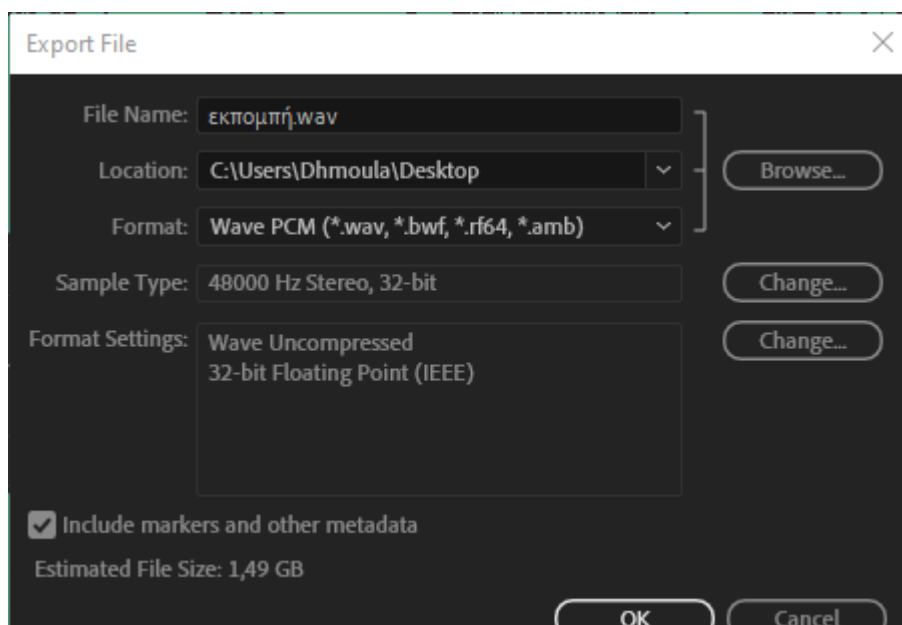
Export File

File Name: εκπομπή.wav

Location: C:\Users\Dhmoula\Desktop

Browse...

Format: Wave PCM (*.wav, *.bwf, *.rf64, *.amb)

Sample Type: 48000 Hz Stereo, 32-bit

Change...

Format Settings: Wave Uncompressed
32-bit Floating Point (IEEE)

Change...

Include markers and other metadata

Estimated File Size: 1,49 GB

OK

Cancel